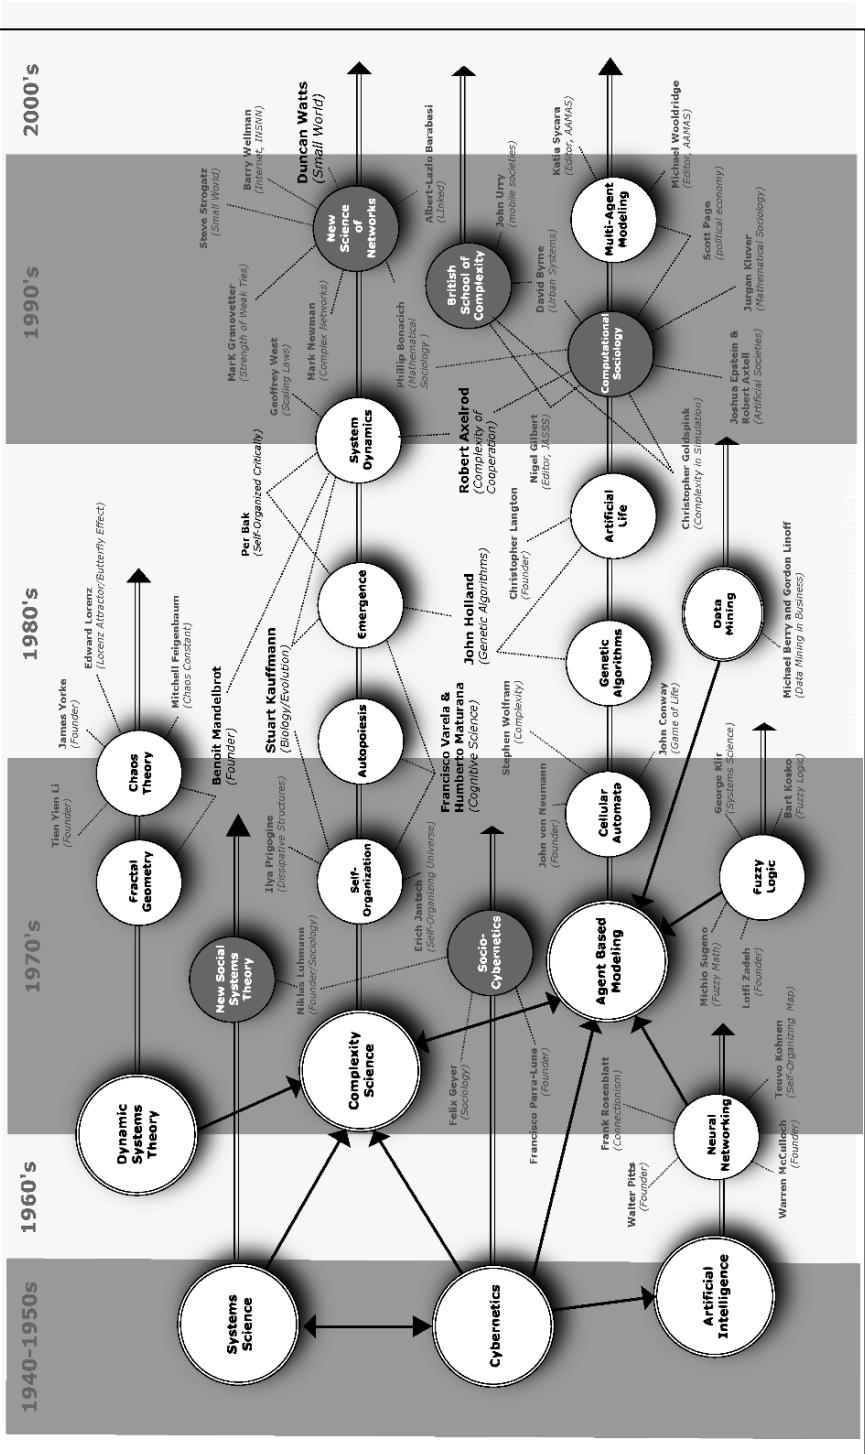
1940-1950s

1960's

1970's

1980's

1990's

2000's

Systems Science

Cybernetics

Artificial Intelligence

Dynamic Systems Theory

Complexity Science

New Social Systems Theory

Socio-Cybernetics

Agent Based Modeling

Neural Networking

Fuzzy Logic

Fractal Geometry

Chaos Theory

Self-Organization

Autopoiesis

Emergence

System Dynamics

New Science of Networks

British School of Complexity

Cellular Automata

Genetic Algorithms

Artificial Life

Computational Sociology

Multi-Agent Modeling

Data Mining

Walter Pitts (Founder)

Warren McCulloch (Founder)

Frank Rosenblatt (Connectionism)

Teuvo Kohnen (Self-Organizing Map)

Michio Sugeno (Fuzzy Math)

Lotfi Zadeh (Founder)

George Klir (Systems Science)

Bart Kosko (Fuzzy Logic)

Felix Geyer (Sociology)

Francisco Parra-Luna (Founder)

Niklas Luhmann (Founder/Sociology)

Erich Jantsch (Self-Organizing Universe)

Ilya Prigogine (Dissipative Structures)

Tien Yien Li (Founder)

James Yorke (Founder)

Edward Lorenz (Lorenz Attractor/Butterfly Effect)

Mitchell Feigenbaum (Chaos Constant)

Benoit Mandelbrot (Founder)

Stuart Kauffmann (Biology/Evolution)

Francisco Varela & Humberto Maturana (Cognitive Science)

Per Bak (Self-Organized Criticality)

John von Neumann (Founder)

Stephen Wolfram (Complexity)

John Conway (Game of Life)

John Holland (Genetic Algorithms)

Christopher Langton (Founder)

Robert Axelrod (Complexity of Cooperation)

Nigel Gilbert (Editor, JASSS)

Michael Berry and Gordon Linoff (Data Mining in Business)

Christopher Goldspink (Complexity in Simulation)

Geoffrey West (Scaling Laws)

Mark Granovetter (Strength of Weak Ties)

Mark Newman (Complex Networks)

Steve Strogatz (Small World)

Barry Wellman (Internet, INSNN)

Duncan Watts (Small World)

Albert-Lazlo Barabasi (Linked)

Phillip Bonacich (Mathematical Sociology )

John Urry (mobile societies)

David Byrne (Urban Systems)

Joshua Epstein & Robert Axtell (Artificial Societies)

Jurgan Kluver (Mathematical Sociology)

Scott Page (political economy)

Katia Sycara (Editor, AAMAS)

Michael Wooldridge (Editor, AAMAS)